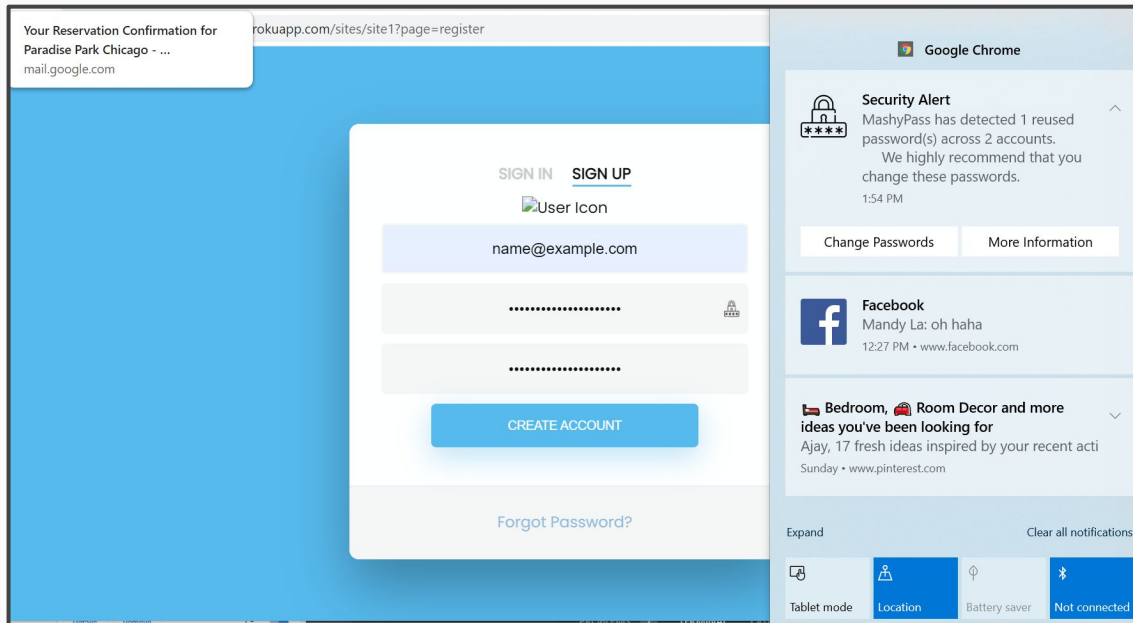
Your Reservation Confirmation for Paradise Park Chicago - ...
mail.google.com

rokuapp.com/sites/site1?page=register

SIGN IN SIGN UP

User Icon

name@example.com

••••••••••••••••••••

••••••••••••••••••••

CREATE ACCOUNT

Forgot Password?

Google Chrome

Security Alert
MashyPass has detected 1 reused password(s) across 2 accounts.
We highly recommend that you change these passwords.
1:54 PM

Change Passwords More Information

Facebook
Mandy La: oh haha
12:27 PM • www.facebook.com

Bedroom, Room Decor and more ideas you've been looking for
Ajay, 17 fresh ideas inspired by your recent acti
Sunday • www.pinterest.com

Expand Clear all notifications

Tablet mode Location Battery saver Not connected